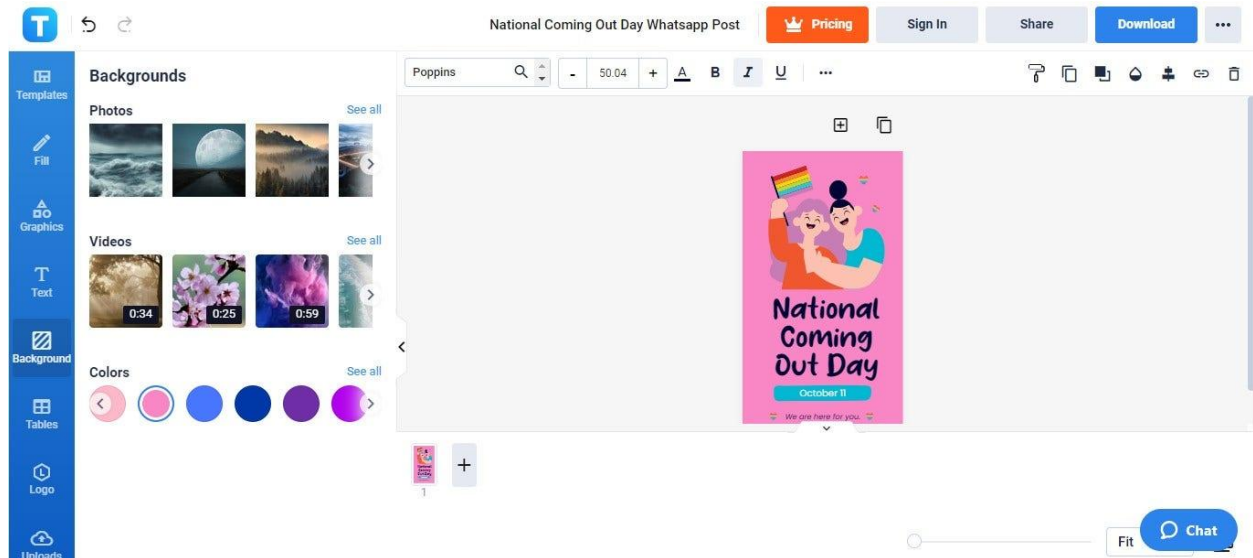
National Coming Out Day Whatsapp Post

Pricing

Sign In

Share

Download

Templates

Fill

Graphics

Text

Background

Tables

Logo

Uploads

Backgrounds

Photos

See all

Videos

See all

0:34

0:25

0:59

Colors

See all

Poppins

-

50.04

+

A

B

I

U

National Coming Out Day

October 11

We are here for you.

1

Fit

Chat